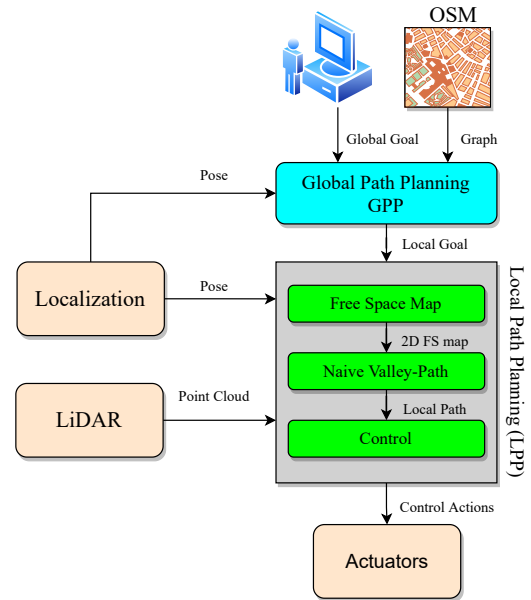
OSM

Global Goal

Graph

Pose

Global Path Planning
GPP

Local Goal

Localization

Pose

Free Space Map

2D FS map

Naive Valley-Path

Local Path

Control

Local Path Planning (LPP)

LiDAR

Point Cloud

Control Actions

Actuators